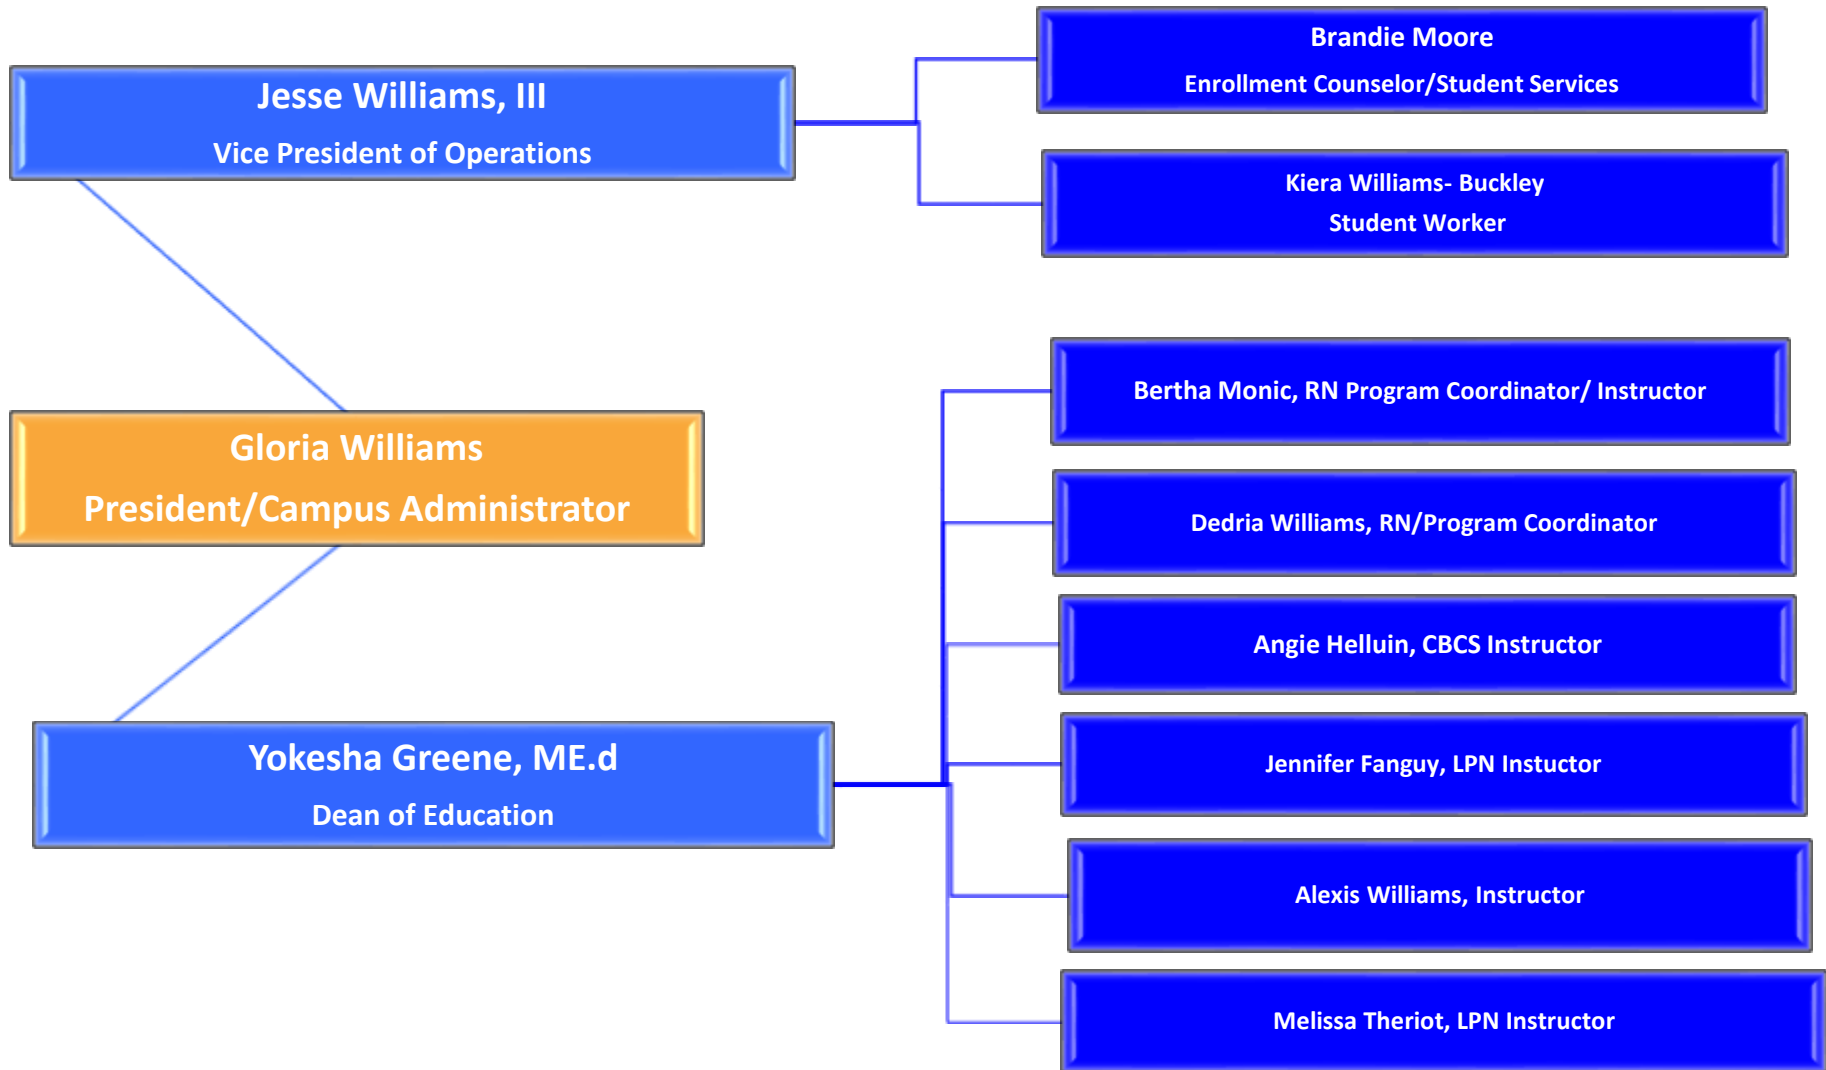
Jesse Williams, III
Vice President of Operations

Brandie Moore
Enrollment Counselor/Student Services

Kiera Williams- Buckley
Student Worker

Gloria Williams
President/Campus Administrator

Yokesha Greene, ME.d
Dean of Education

Bertha Monic, RN Program Coordinator/ Instructor

Dedria Williams, RN/Program Coordinator

Angie Helluin, CBCS Instructor

Jennifer Fanguy, LPN Instuctor

Alexis Williams, Instructor

Melissa Theriot, LPN Instructor